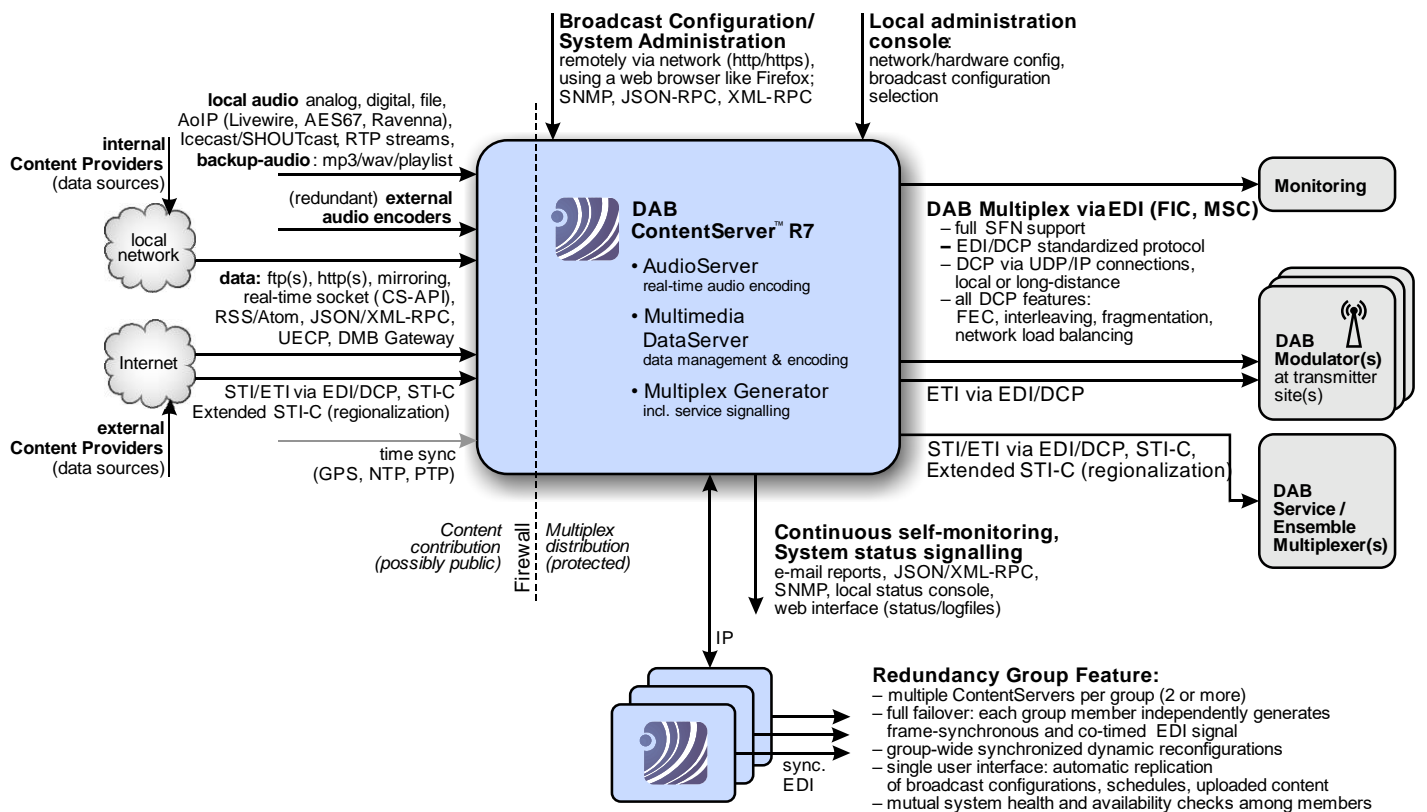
**Broadcast Configuration/ System Administration**
remotely via network (http/https), using a web browser like Firefox; SNMP, JSON-RPC, XML-RPC

**Local administration console**:
network/hardware config, broadcast configuration selection

**local audio** analog, digital, file, AoIP (Livewire, AES67, Ravenna), Icecast/SHOUTcast, RTP streams, **backup-audio**: mp3/wav/playlist

**internal Content Providers** (data sources)

local network

(redundant) **external audio encoders**

**data:** ftp(s), http(s), mirroring, real-time socket (CS-API), RSS/Atom, JSON/XML-RPC, UECP, DMB Gateway

Internet

STI/ETI via EDI/DCP, STI-C Extended STI-C (regionalization)

**external Content Providers** (data sources)

time sync (GPS, NTP, PTP)

**DAB ContentServer™ R7**
• AudioServer
real-time audio encoding
• Multimedia DataServer
data management & encoding
• Multiplex Generator
incl. service signalling

**Monitoring**

**DAB Multiplex via EDI (FIC, MSC)**
– full SFN support
– EDI/DCP standardized protocol
– DCP via UDP/IP connections, local or long-distance
– all DCP features: FEC, interleaving, fragmentation, network load balancing

**DAB Modulator(s)** at transmitter site(s)

ETI via EDI/DCP

STI/ETI via EDI/DCP, STI-C, Extended STI-C (regionalization)

**DAB Service / Ensemble Multiplexer(s)**

Content contribution (possibly public)

Firewall

Multiplex distribution (protected)

**Continuous self-monitoring, System status signalling**
e-mail reports, JSON/XML-RPC, SNMP, local status console, web interface (status/logfiles)

IP

sync. EDI

**Redundancy Group Feature:**
– multiple ContentServers per group (2 or more)
– full failover: each group member independently generates frame-synchronous and co-timed EDI signal
– group-wide synchronized dynamic reconfigurations
– single user interface: automatic replication of broadcast configurations, schedules, uploaded content
– mutual system health and availability checks among members